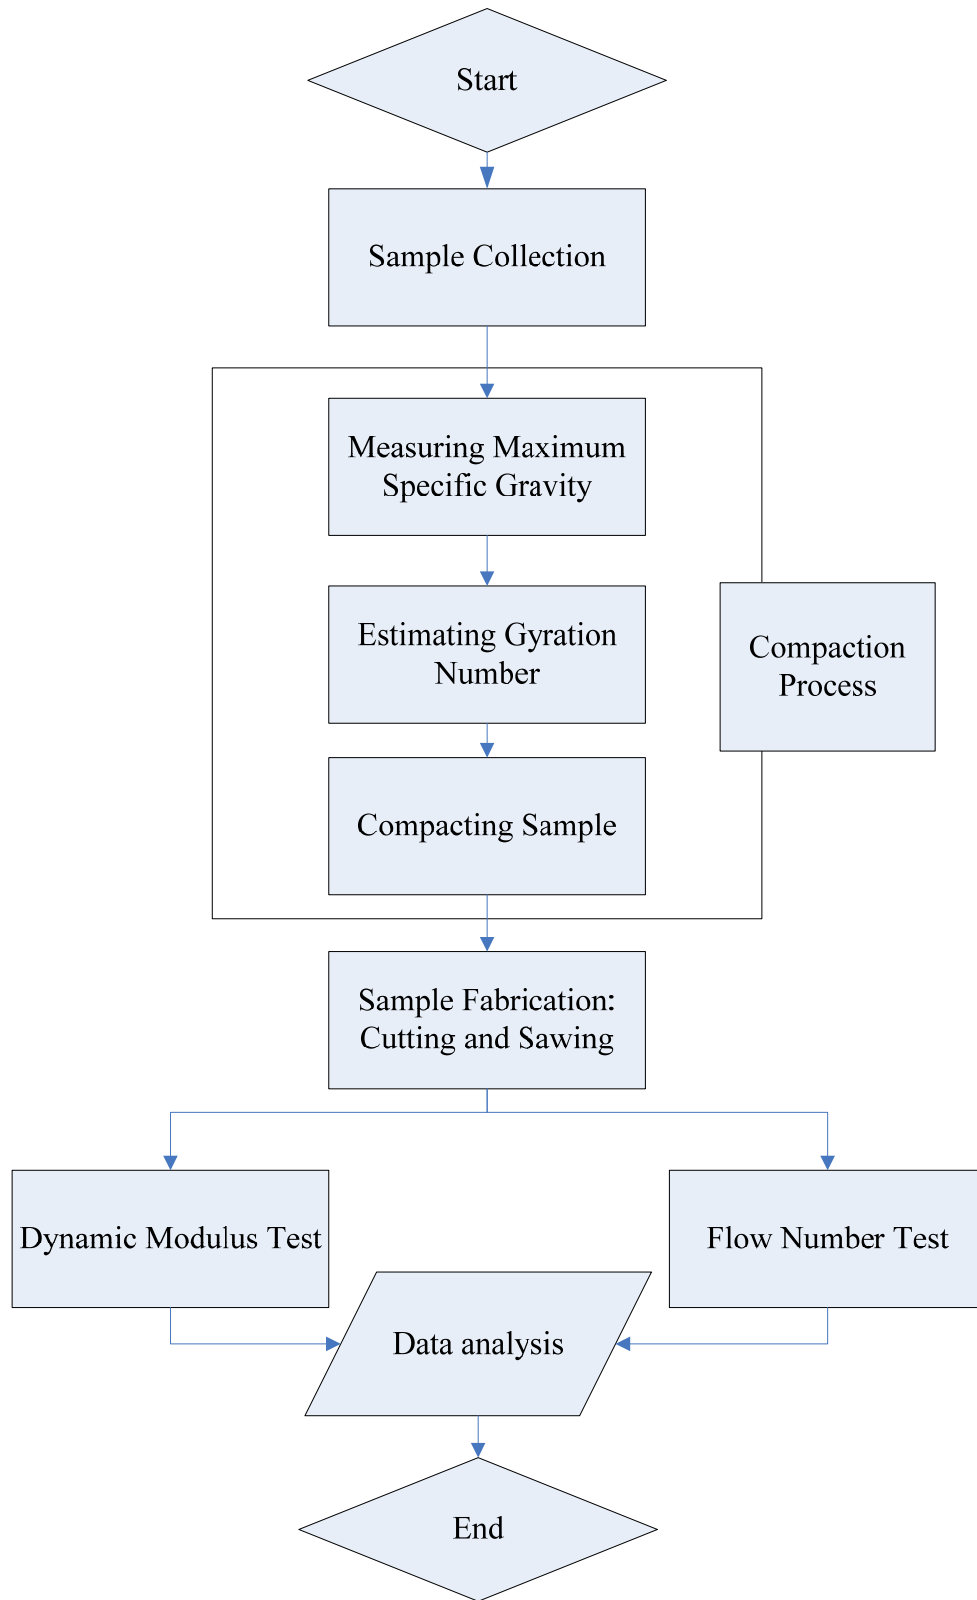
Start

Sample Collection

Measuring Maximum Specific Gravity

Estimating Gyration Number

Compacting Sample

Compaction Process

Sample Fabrication: Cutting and Sawing

Dynamic Modulus Test

Flow Number Test

Data analysis

End